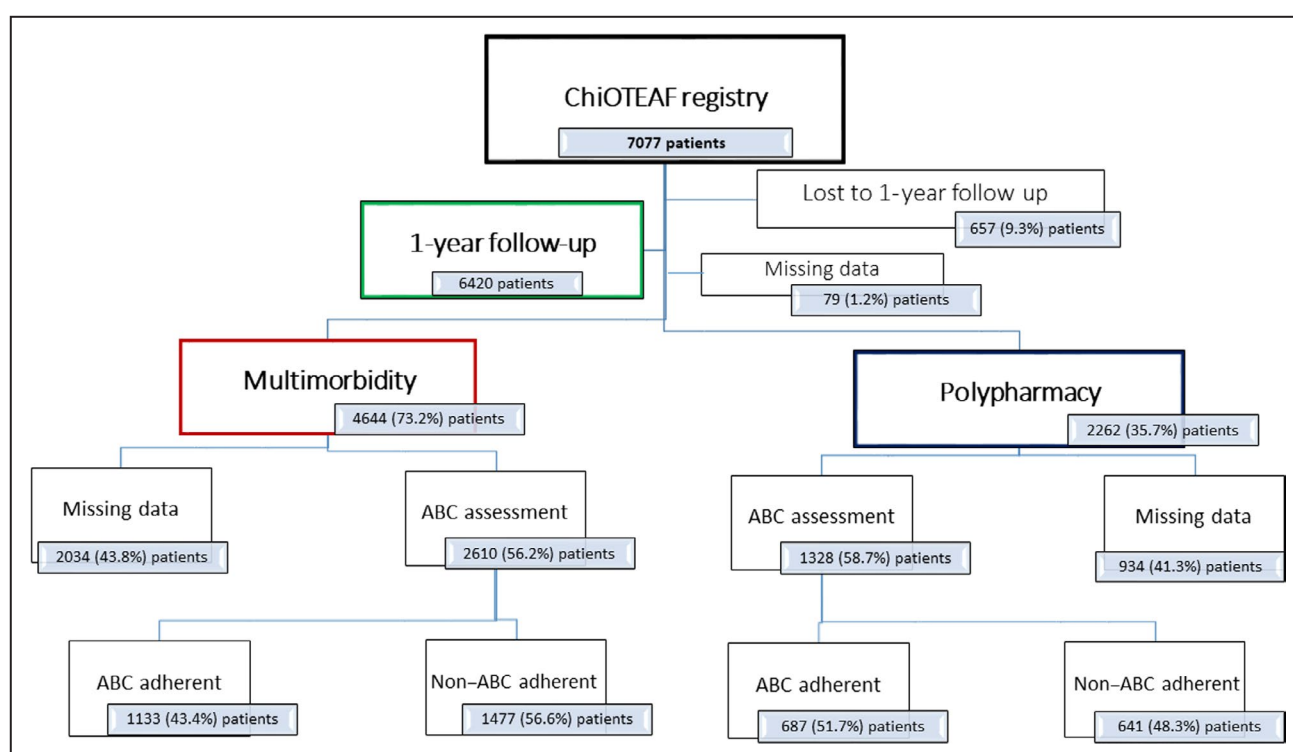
ChiOTEAF registry
7077 patients

Lost to 1-year follow up
657 (9.3%) patients

1-year follow-up
6420 patients

Missing data
79 (1.2%) patients

Multimorbidity
4644 (73.2%) patients

Polypharmacy
2262 (35.7%) patients

Missing data
2034 (43.8%) patients

ABC assessment
2610 (56.2%) patients

ABC assessment
1328 (58.7%) patients

Missing data
934 (41.3%) patients

ABC adherent
1133 (43.4%) patients

Non–ABC adherent
1477 (56.6%) patients

ABC adherent
687 (51.7%) patients

Non–ABC adherent
641 (48.3%) patients